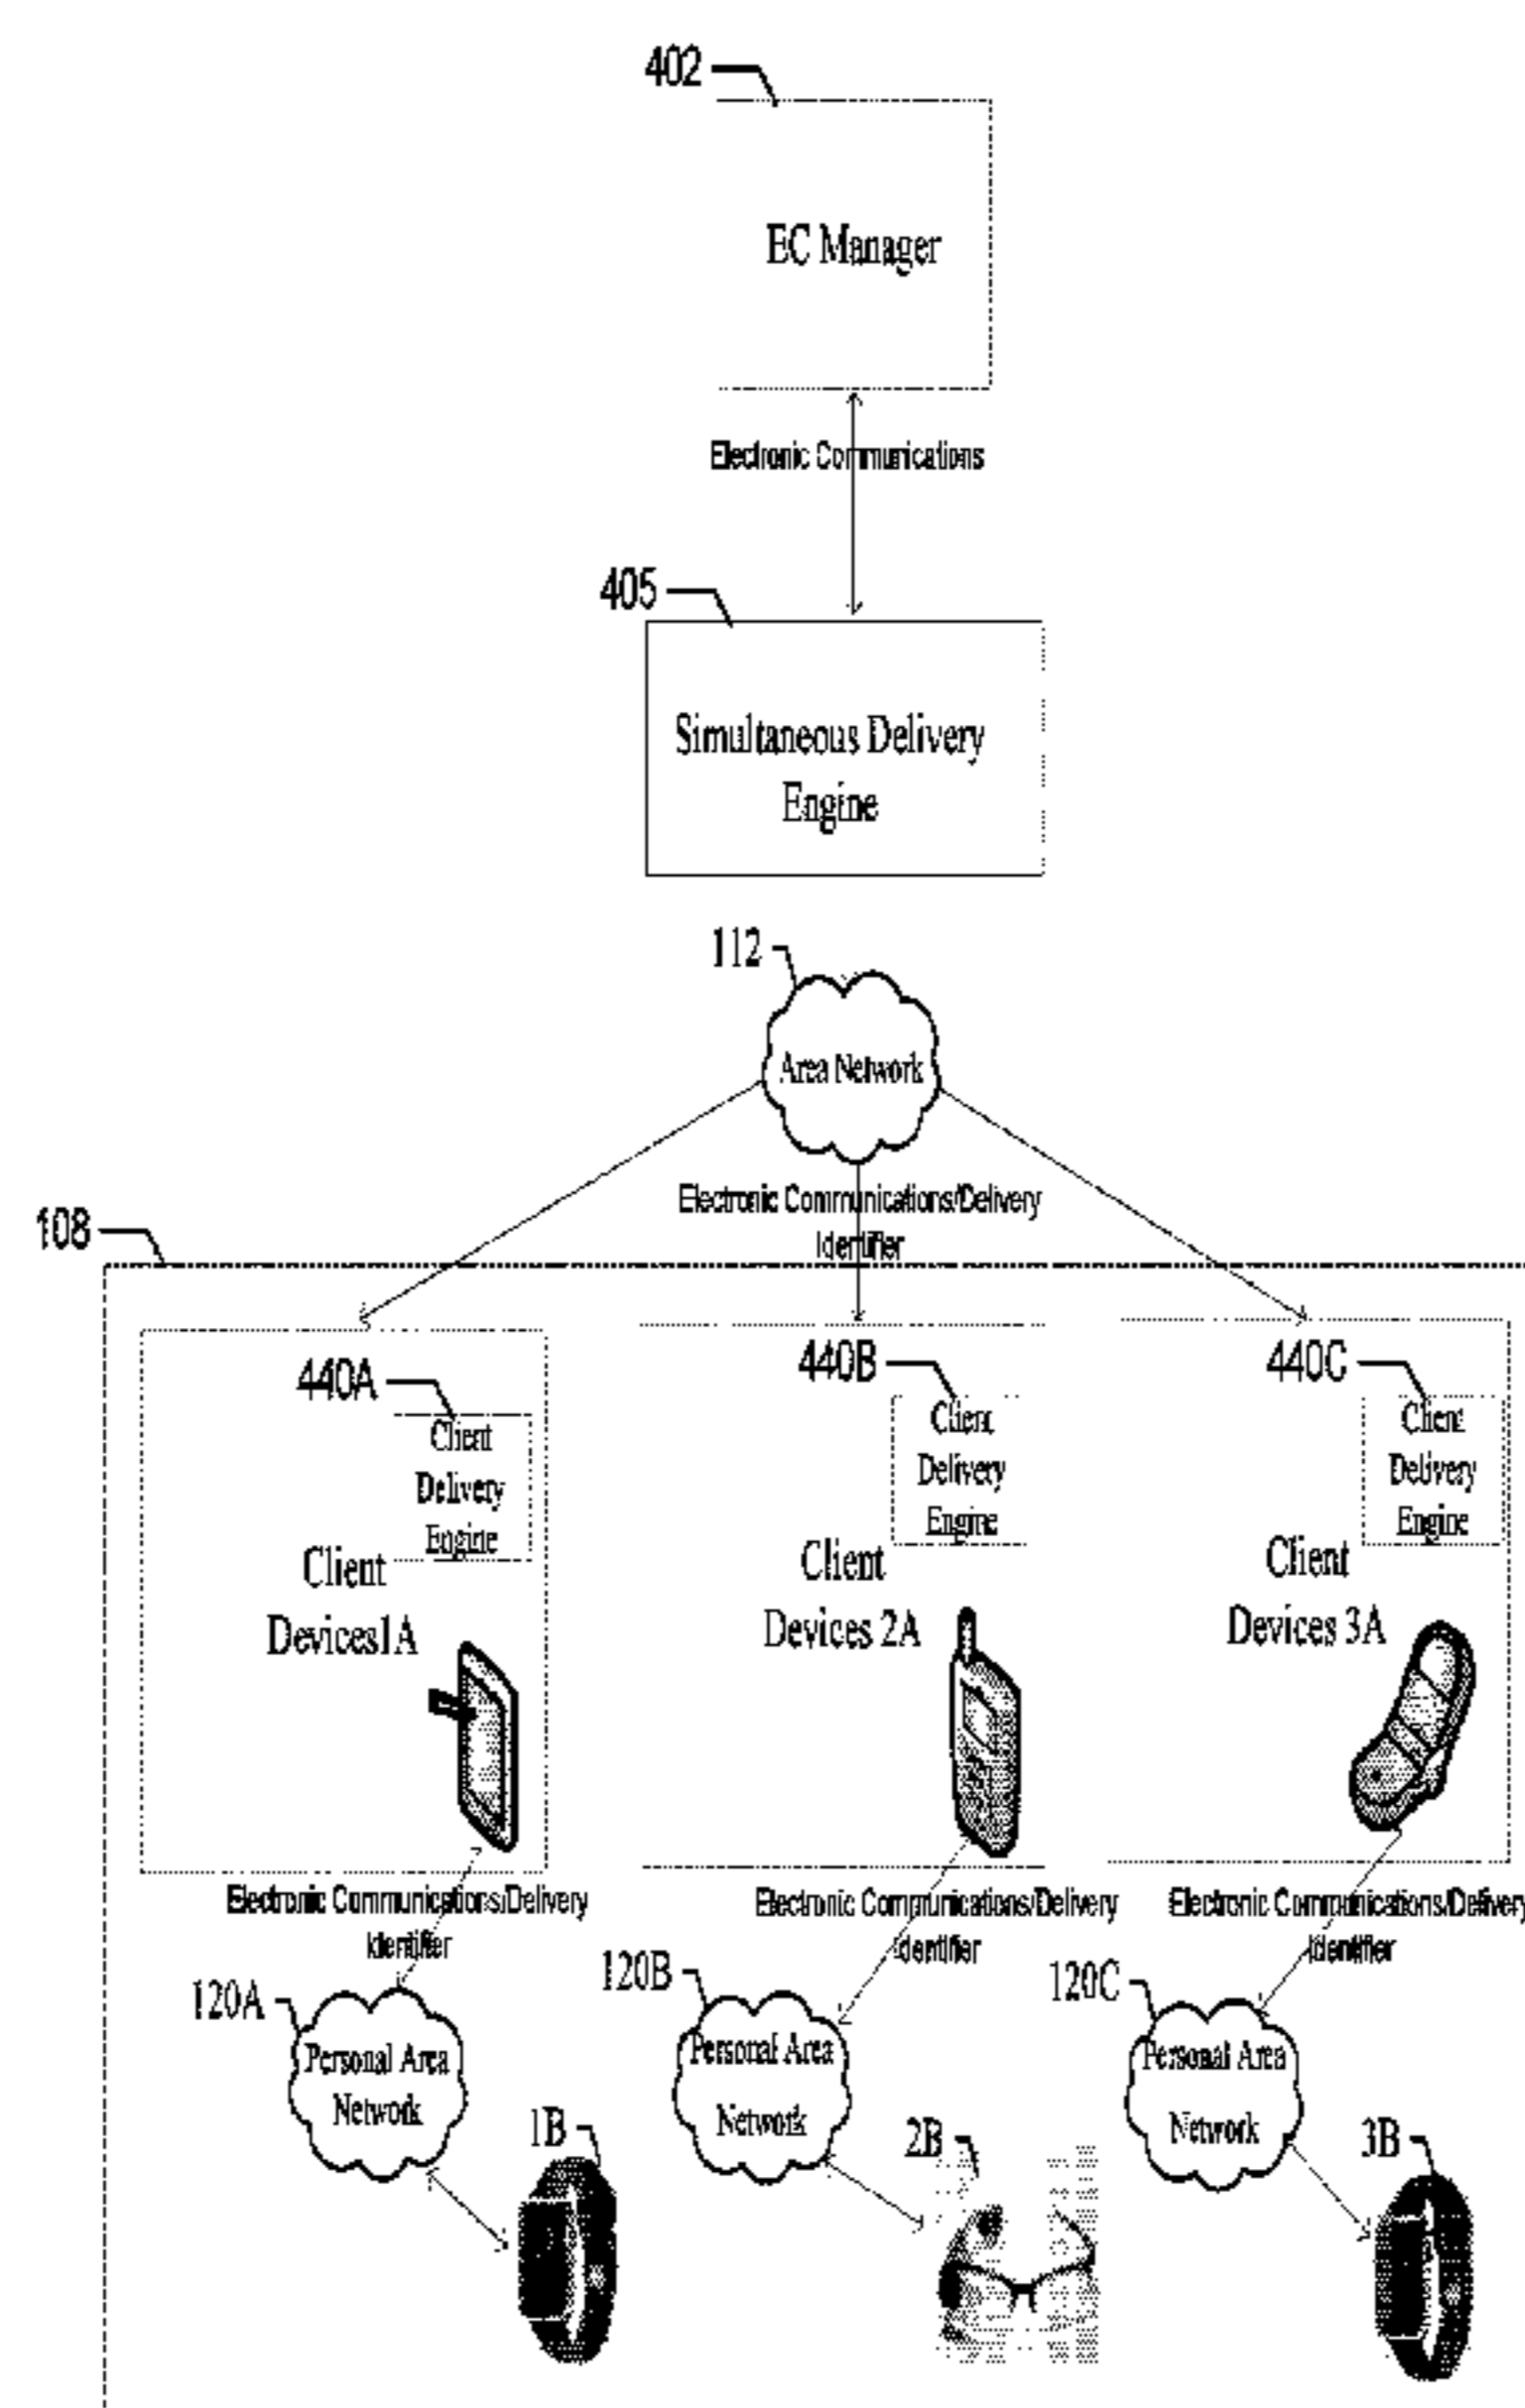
402

EC Manager

Electronic Communications

405

Simultaneous Delivery Engine

112

Area Network

Electronic Communications/Delivery Identifier

108

440A

Client Delivery Engine

Client Devices1A

440B

Client Delivery Engine

Client Devices 2A

440C

Client Delivery Engine

Client Devices 3A

Electronic Communications/Delivery Identifier

Electronic Communications/Delivery Identifier

Electronic Communications/Delivery Identifier

120A

Personal Area Network

120B

Personal Area Network

120C

Personal Area Network

1B

2B

3B